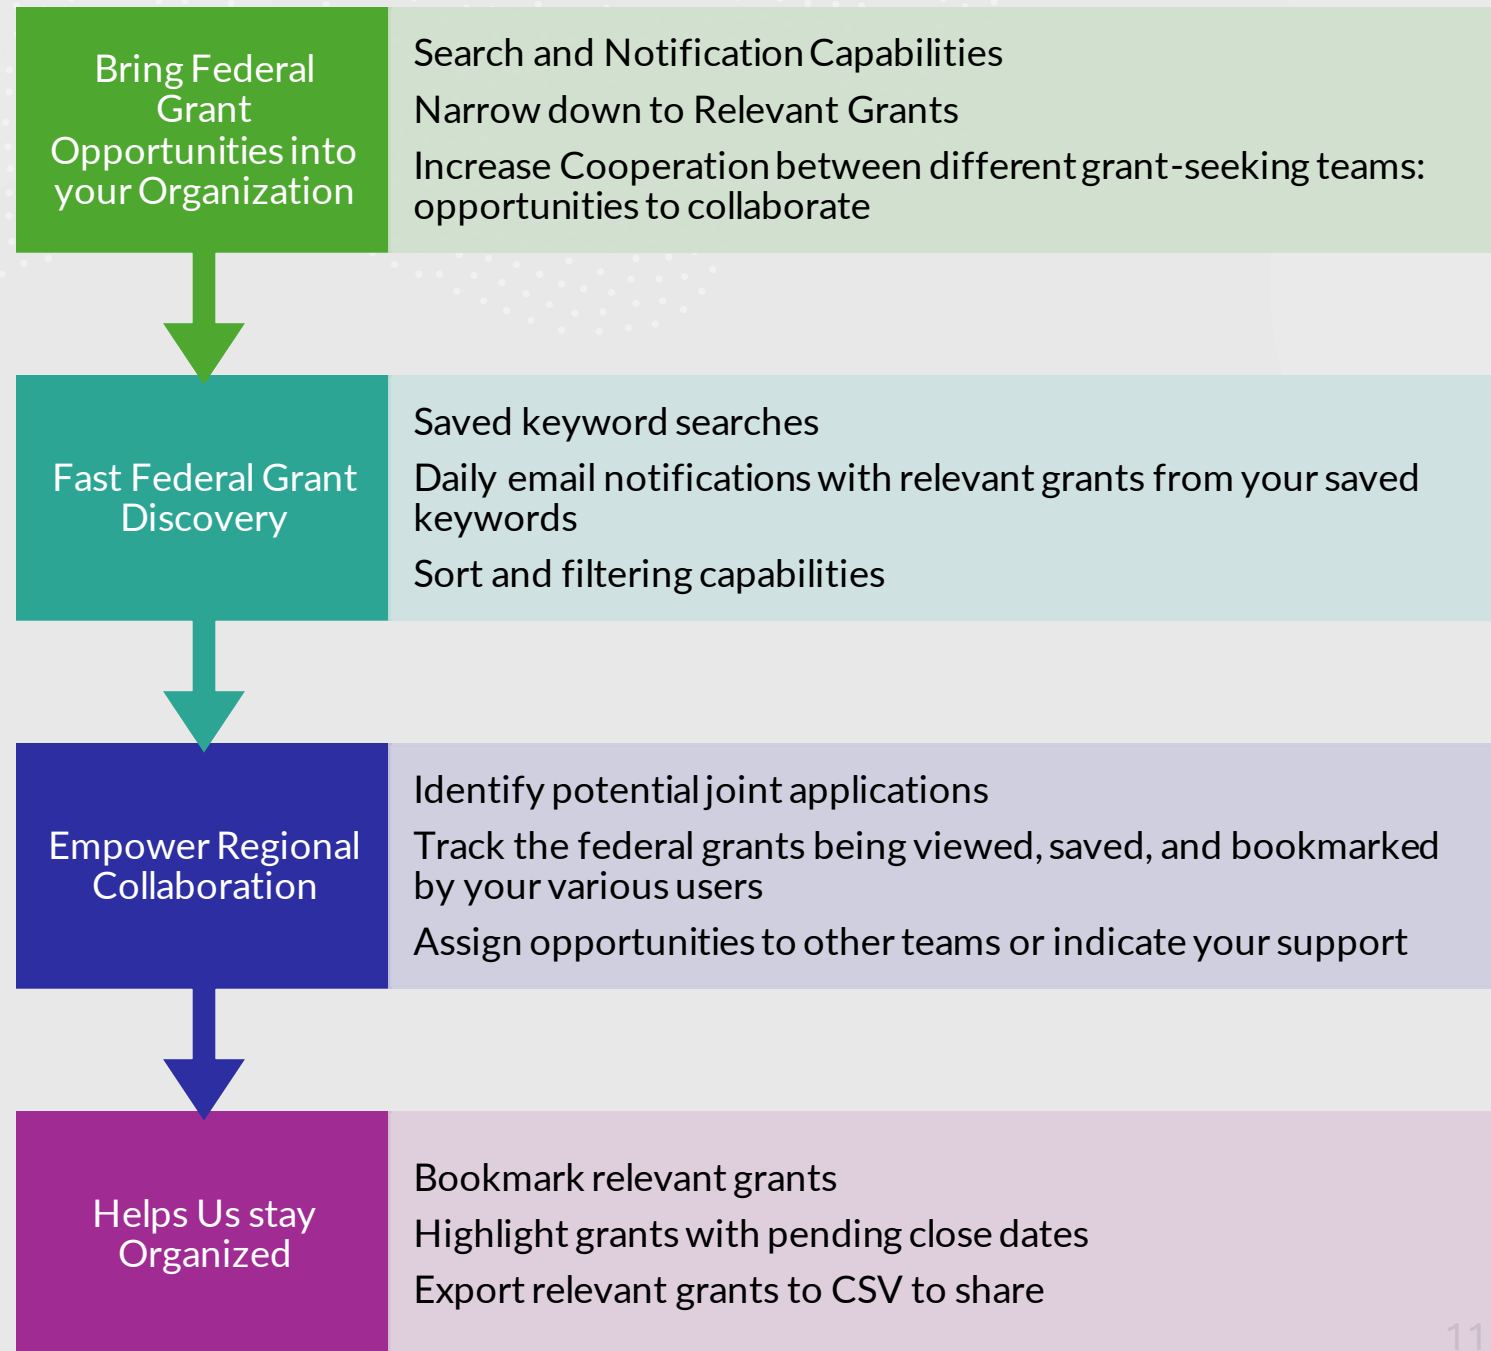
Bring Federal Grant Opportunities into your Organization

Search and Notification Capabilities

Narrow down to Relevant Grants

Increase Cooperation between different grant-seeking teams: opportunities to collaborate

Fast Federal Grant Discovery

Saved keyword searches

Daily email notifications with relevant grants from your saved keywords

Sort and filtering capabilities

Empower Regional Collaboration

Identify potential joint applications

Track the federal grants being viewed, saved, and bookmarked by your various users

Assign opportunities to other teams or indicate your support

Helps Us stay Organized

Bookmark relevant grants

Highlight grants with pending close dates

Export relevant grants to CSV to share

11